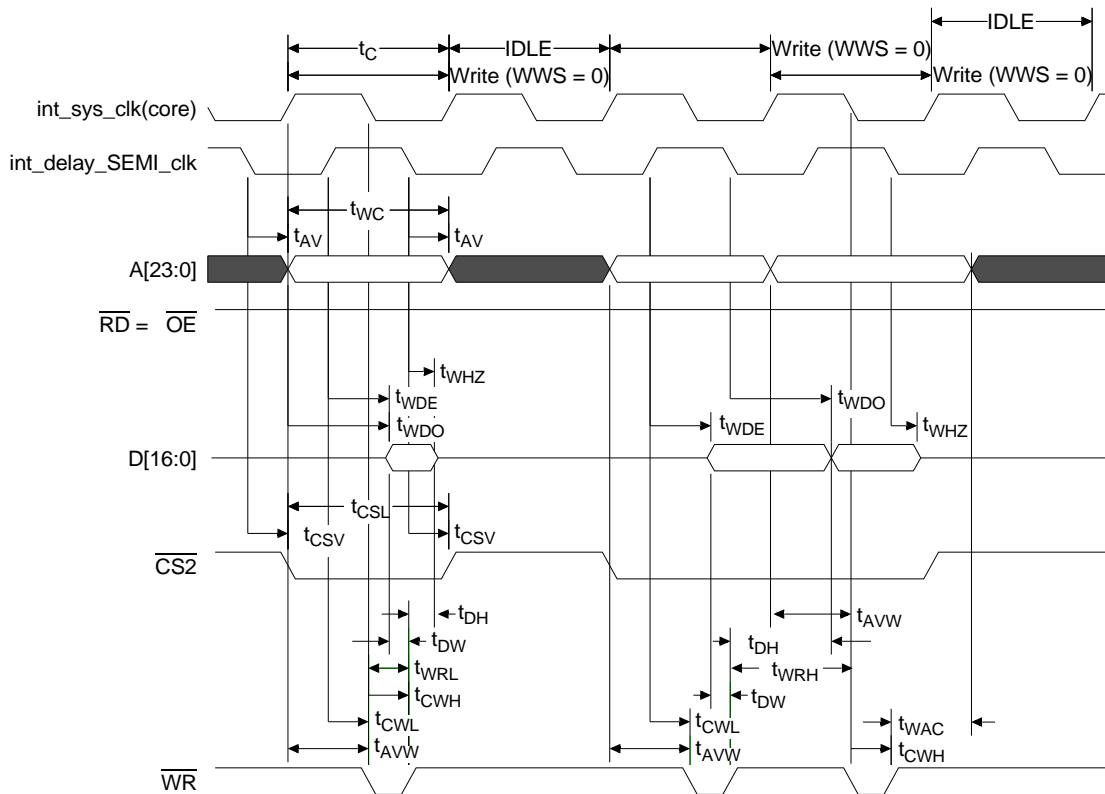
$t_C$ IDLE IDLE
Write (WWS = 0) Write (WWS = 0) Write (WWS = 0)

int_sys_clk(core)

int_delay_SEMI_clk

$t_{WC}$
$t_{AV}$ $t_{AV}$

A[23:0]

$\overline{RD}$ = $\overline{OE}$

$t_{WHZ}$
$t_{WDE}$ $t_{WDO}$
$t_{WDO}$ $t_{WDE}$ $t_{WHZ}$

D[16:0]

$t_{CSL}$
$t_{CSV}$ $t_{CSV}$

$\overline{CS2}$

$t_{DH}$
$t_{AVW}$
$t_{DW}$
$t_{DH}$
$t_{WRL}$
$t_{WRH}$
$t_{CWH}$
$t_{DW}$
$t_{CWL}$ $t_{CWL}$
$t_{WAC}$
$t_{AVW}$ $t_{AVW}$
$t_{CWH}$

$\overline{WR}$